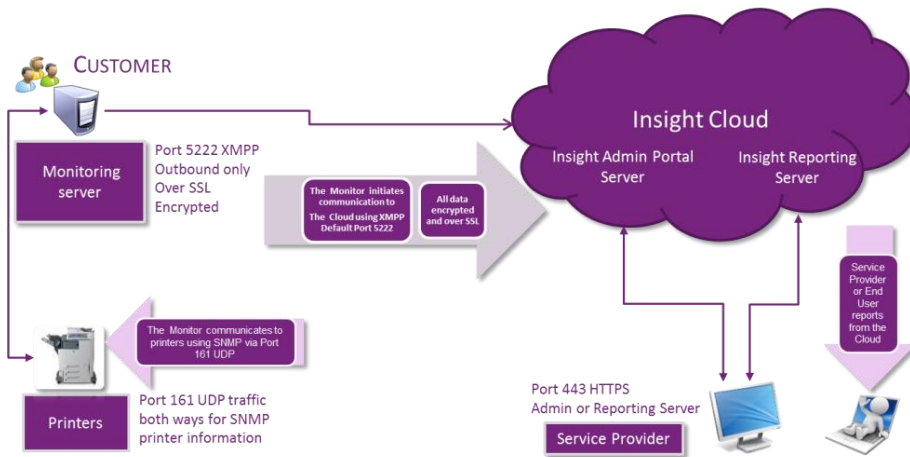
CUSTOMER

Monitoring server

Port 5222 XMPP Outbound only Over SSL Encrypted

The Monitor initiates communication to The Cloud using XMPP Default Port 5222

All data encrypted and over SSL

Insight Cloud

Insight Admin Portal Server

Insight Reporting Server

Service Provider or End User reports from the Cloud

The Monitor communicates to printers using SNMP via Port 161 UDP

Printers

Port 161 UDP traffic both ways for SNMP printer information

Port 443 HTTPS Admin or Reporting Server

Service Provider